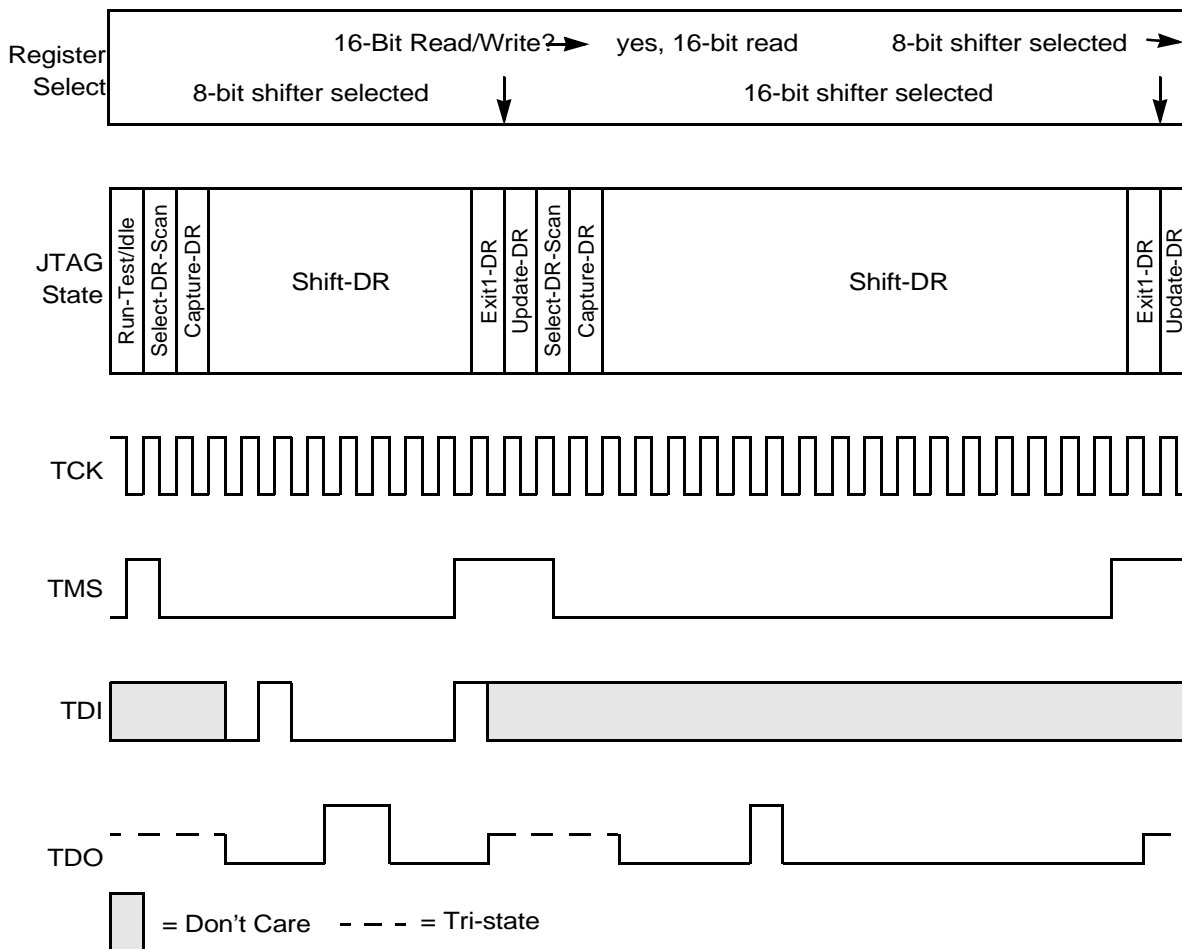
Register Select

16-Bit Read/Write?

yes, 16-bit read

8-bit shifter selected

8-bit shifter selected

16-bit shifter selected

JTAG State

Run-Test/Idle

Select-DR-Scan

Capture-DR

Shift-DR

Exit1-DR

Update-DR

Select-DR-Scan

Capture-DR

Shift-DR

Exit1-DR

Update-DR

TCK

TMS

TDI

TDO

= Don't Care

= Tri-state